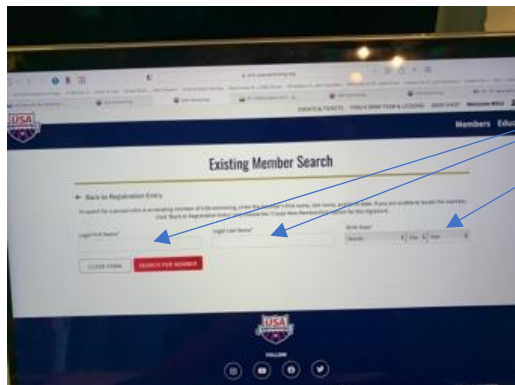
USA

EVENTS & TICKETS   FIND A SWIM TEAM & LESSONS   SWIM SHOP   Welcome

Members   Educ

Existing Member Search

← Back to Registration Entry

To search for a person who is an existing member of USA Swimming, enter the member's first name, last name, and birth date. If you are unable to locate the member, click 'Back to Registration Entry' and choose the 'Create New Membership' option for this registrant.

Legal First Name*

Legal Last Name*

Birth Date*

Month   Day   Year

CLEAR FORM   SEARCH FOR MEMBER

USA

FOLLOW